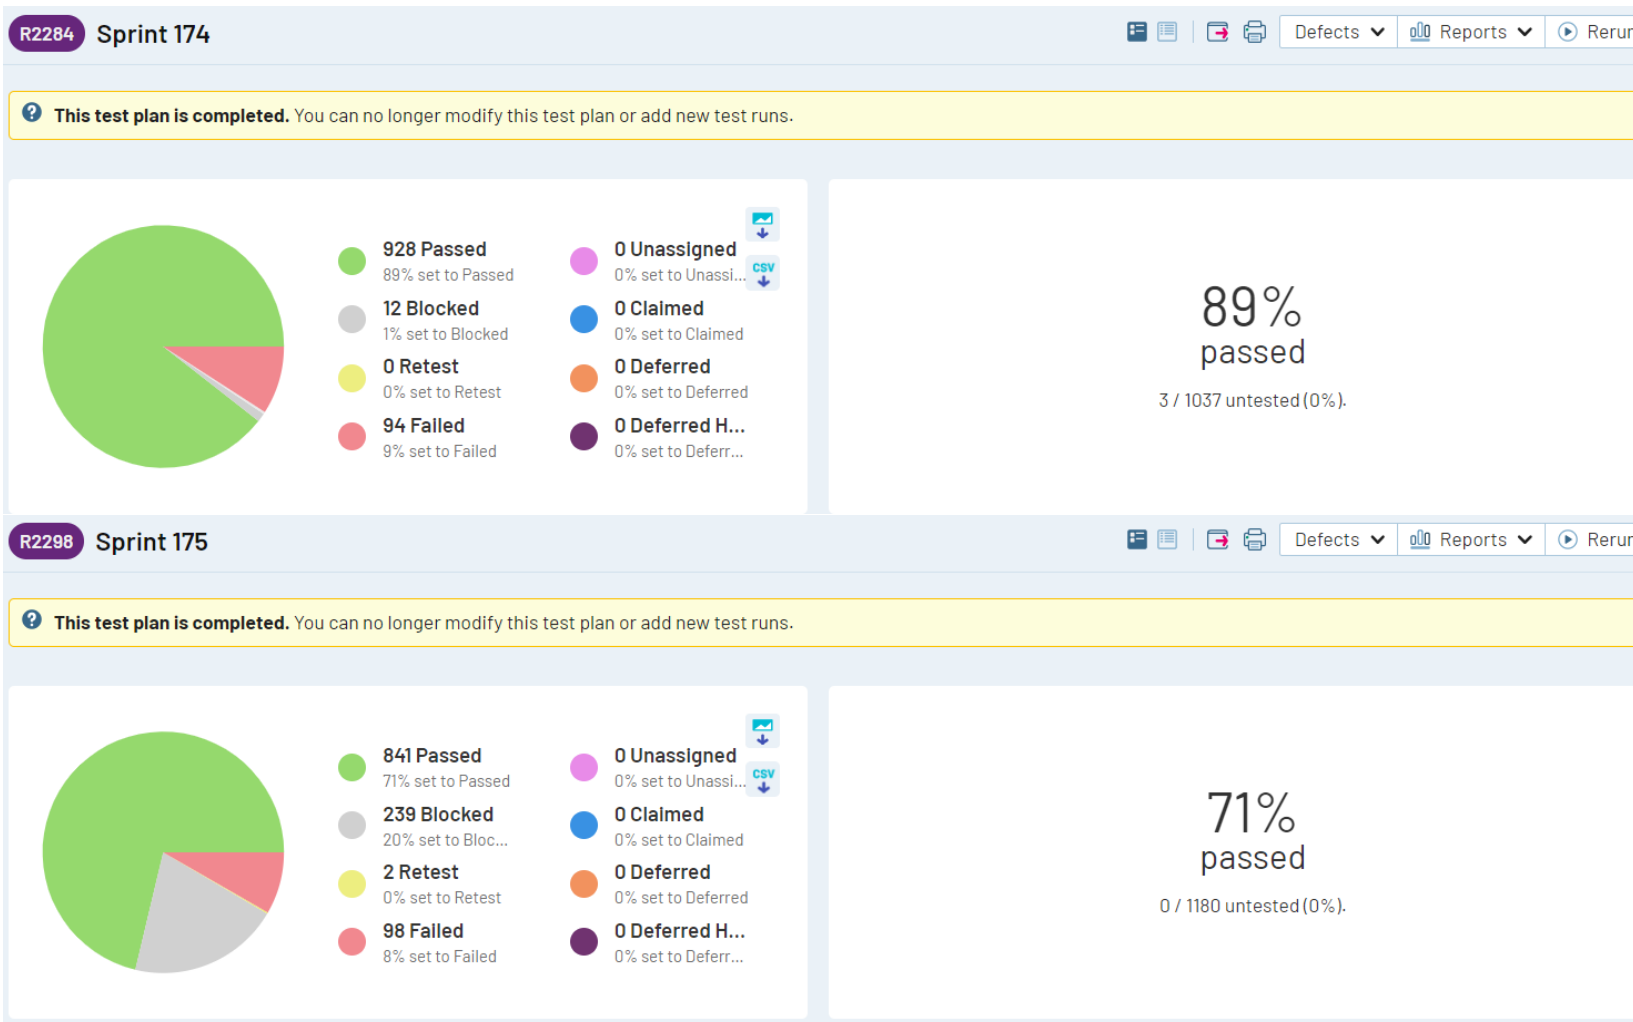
R2284 Sprint 174

Defects Reports Rerun

This test plan is completed. You can no longer modify this test plan or add new test runs.

928 Passed
89% set to Passed

12 Blocked
1% set to Blocked

0 Retest
0% set to Retest

94 Failed
9% set to Failed

0 Unassigned
0% set to Unassi...

0 Claimed
0% set to Claimed

0 Deferred
0% set to Deferred

0 Deferred H...
0% set to Deferr...

CSV

89%
passed

3 / 1037 untested (0%).

R2298 Sprint 175

Defects Reports Rerun

This test plan is completed. You can no longer modify this test plan or add new test runs.

841 Passed
71% set to Passed

239 Blocked
20% set to Bloc...

2 Retest
0% set to Retest

98 Failed
8% set to Failed

0 Unassigned
0% set to Unassi...

0 Claimed
0% set to Claimed

0 Deferred
0% set to Deferred

0 Deferred H...
0% set to Deferr...

CSV

71%
passed

0 / 1180 untested (0%).